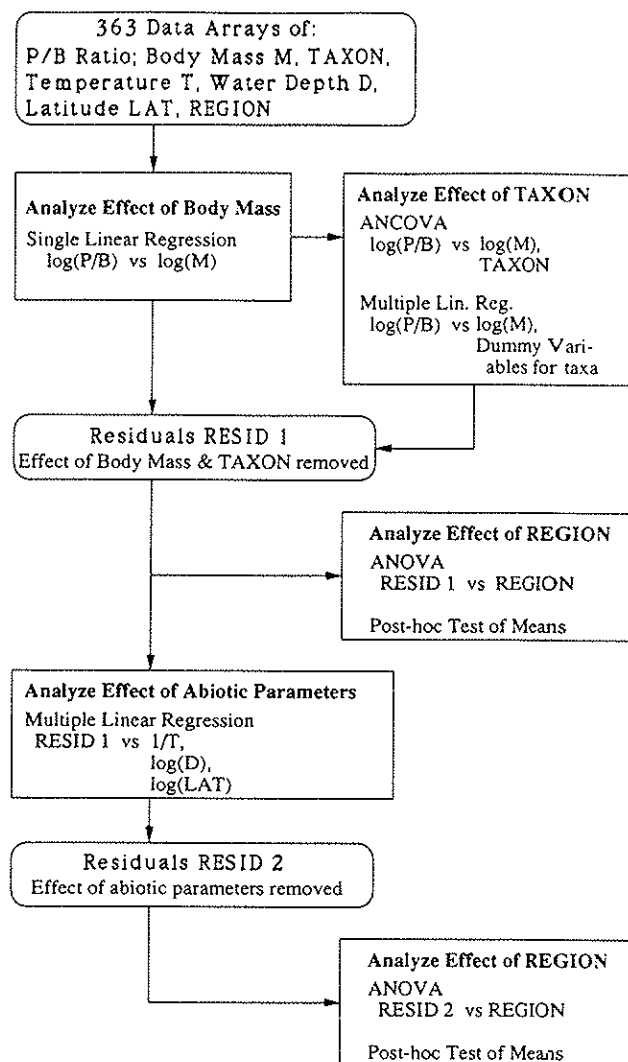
363 Data Arrays of:
P/B Ratio; Body Mass M, TAXON, Temperature T, Water Depth D, Latitude LAT, REGION

Analyze Effect of Body Mass
Single Linear Regression
log(P/B) vs log(M)

Analyze Effect of TAXON
ANCOVA
log(P/B) vs log(M), TAXON

Multiple Lin. Reg.
log(P/B) vs log(M), Dummy Variables for taxa

Residuals RESID 1
Effect of Body Mass & TAXON removed

Analyze Effect of REGION
ANOVA
RESID 1 vs REGION

Post-hoc Test of Means

Analyze Effect of Abiotic Parameters
Multiple Linear Regression
RESID 1 vs 1/T, log(D), log(LAT)

Residuals RESID 2
Effect of abiotic parameters removed

Analyze Effect of REGION
ANOVA
RESID 2 vs REGION

Post-hoc Test of Means